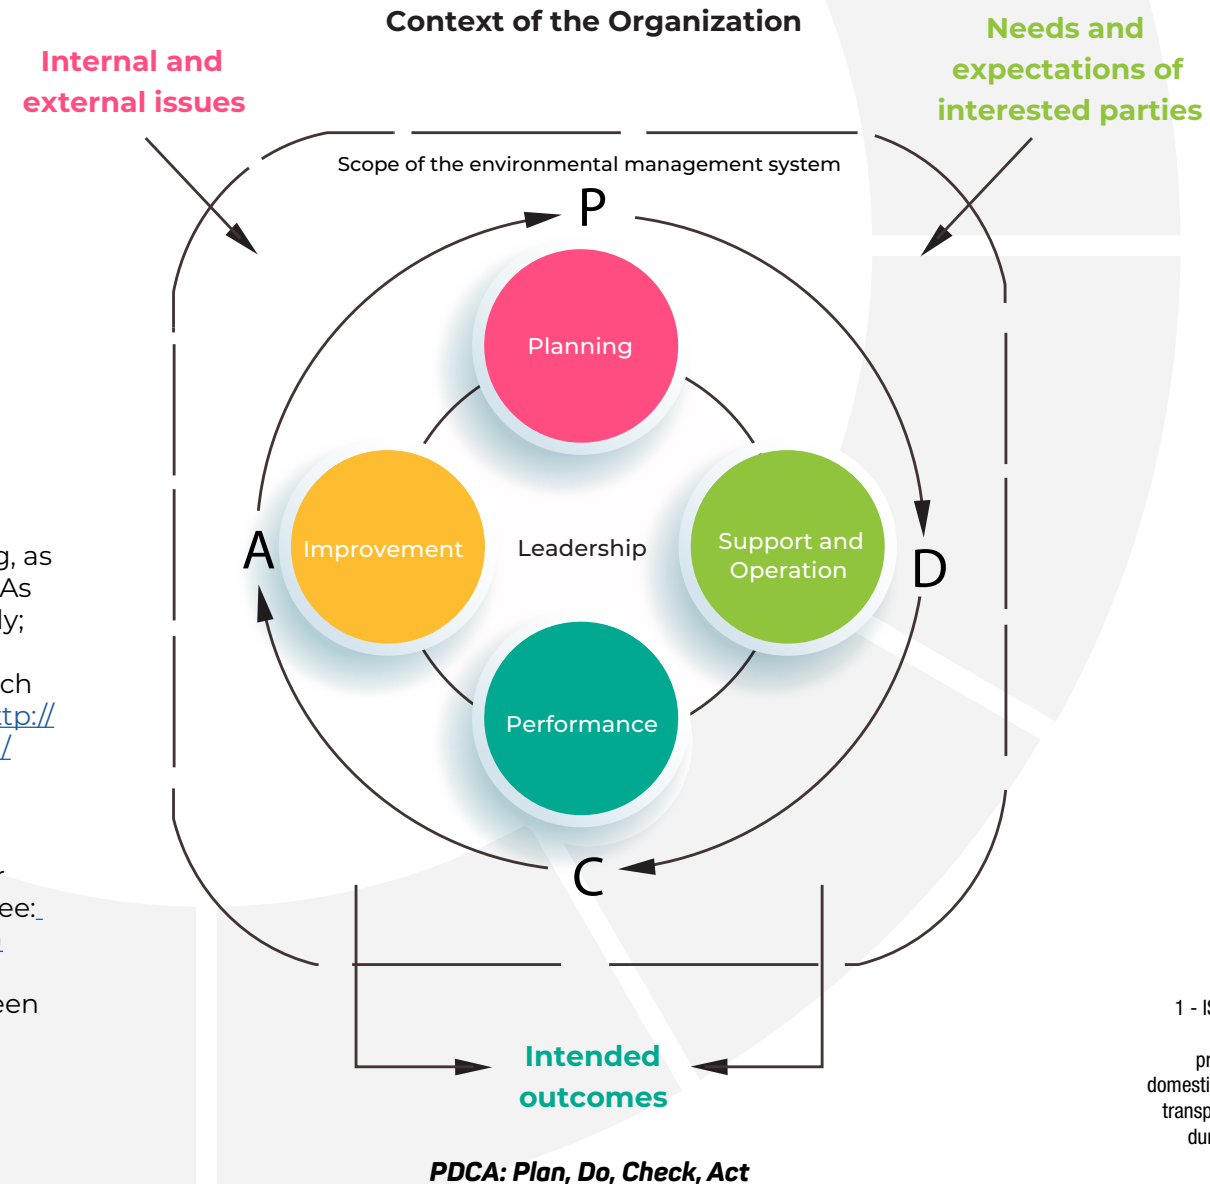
Context of the Organization

Internal and external issues

Needs and expectations of interested parties

Scope of the environmental management system

P

Planning

A

Improvement

Leadership

Support and Operation

D

Performance

C

Intended outcomes

PDCA: Plan, Do, Check, Act

g, as
As
ly;

ch
tp://
/

r
ee:

een

1 - I

pr
domesti
transp
du